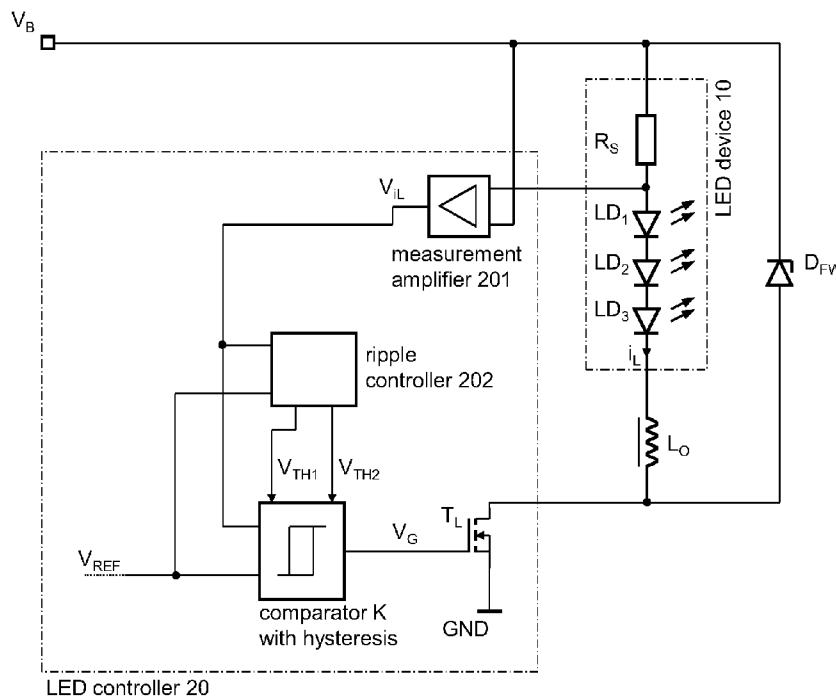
$V_B$

$V_{iL}$

measurement amplifier 201

LED device 10

$R_S$

$LD_1$

$LD_2$

$LD_3$

$i_L$

$D_{FW}$

ripple controller 202

$L_O$

$V_{TH1}$

$V_{TH2}$

$T_L$

$V_G$

$V_{REF}$

comparator K with hysteresis

GND

LED controller 20